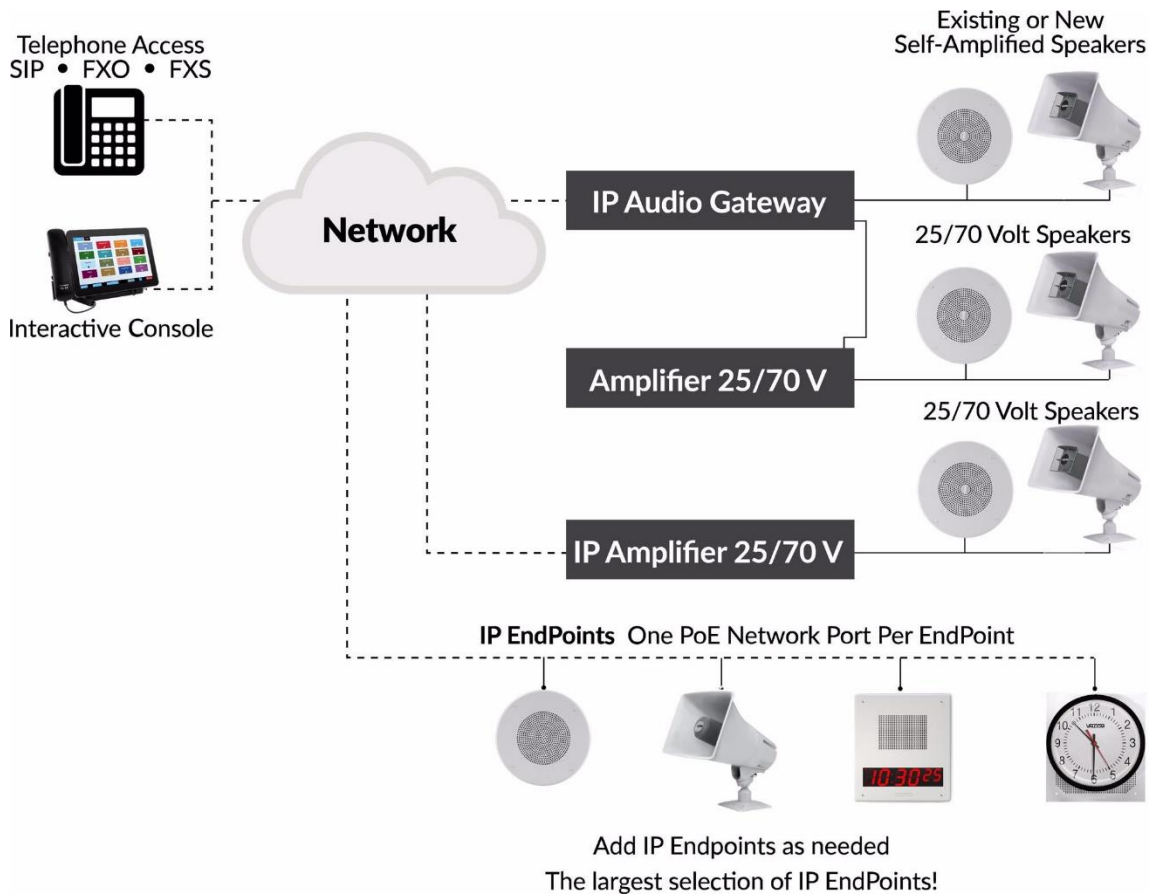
Telephone Access
SIP • FXO • FXS

Interactive Console

Network

Existing or New
Self-Amplified Speakers

IP Audio Gateway

25/70 Volt Speakers

Amplifier 25/70 V

25/70 Volt Speakers

IP Amplifier 25/70 V

IP EndPoints One PoE Network Port Per EndPoint

10:30 25

VALCOM

12 1 2 3 4 5 6 7 8 9 10 11

Add IP Endpoints as needed
The largest selection of IP EndPoints!